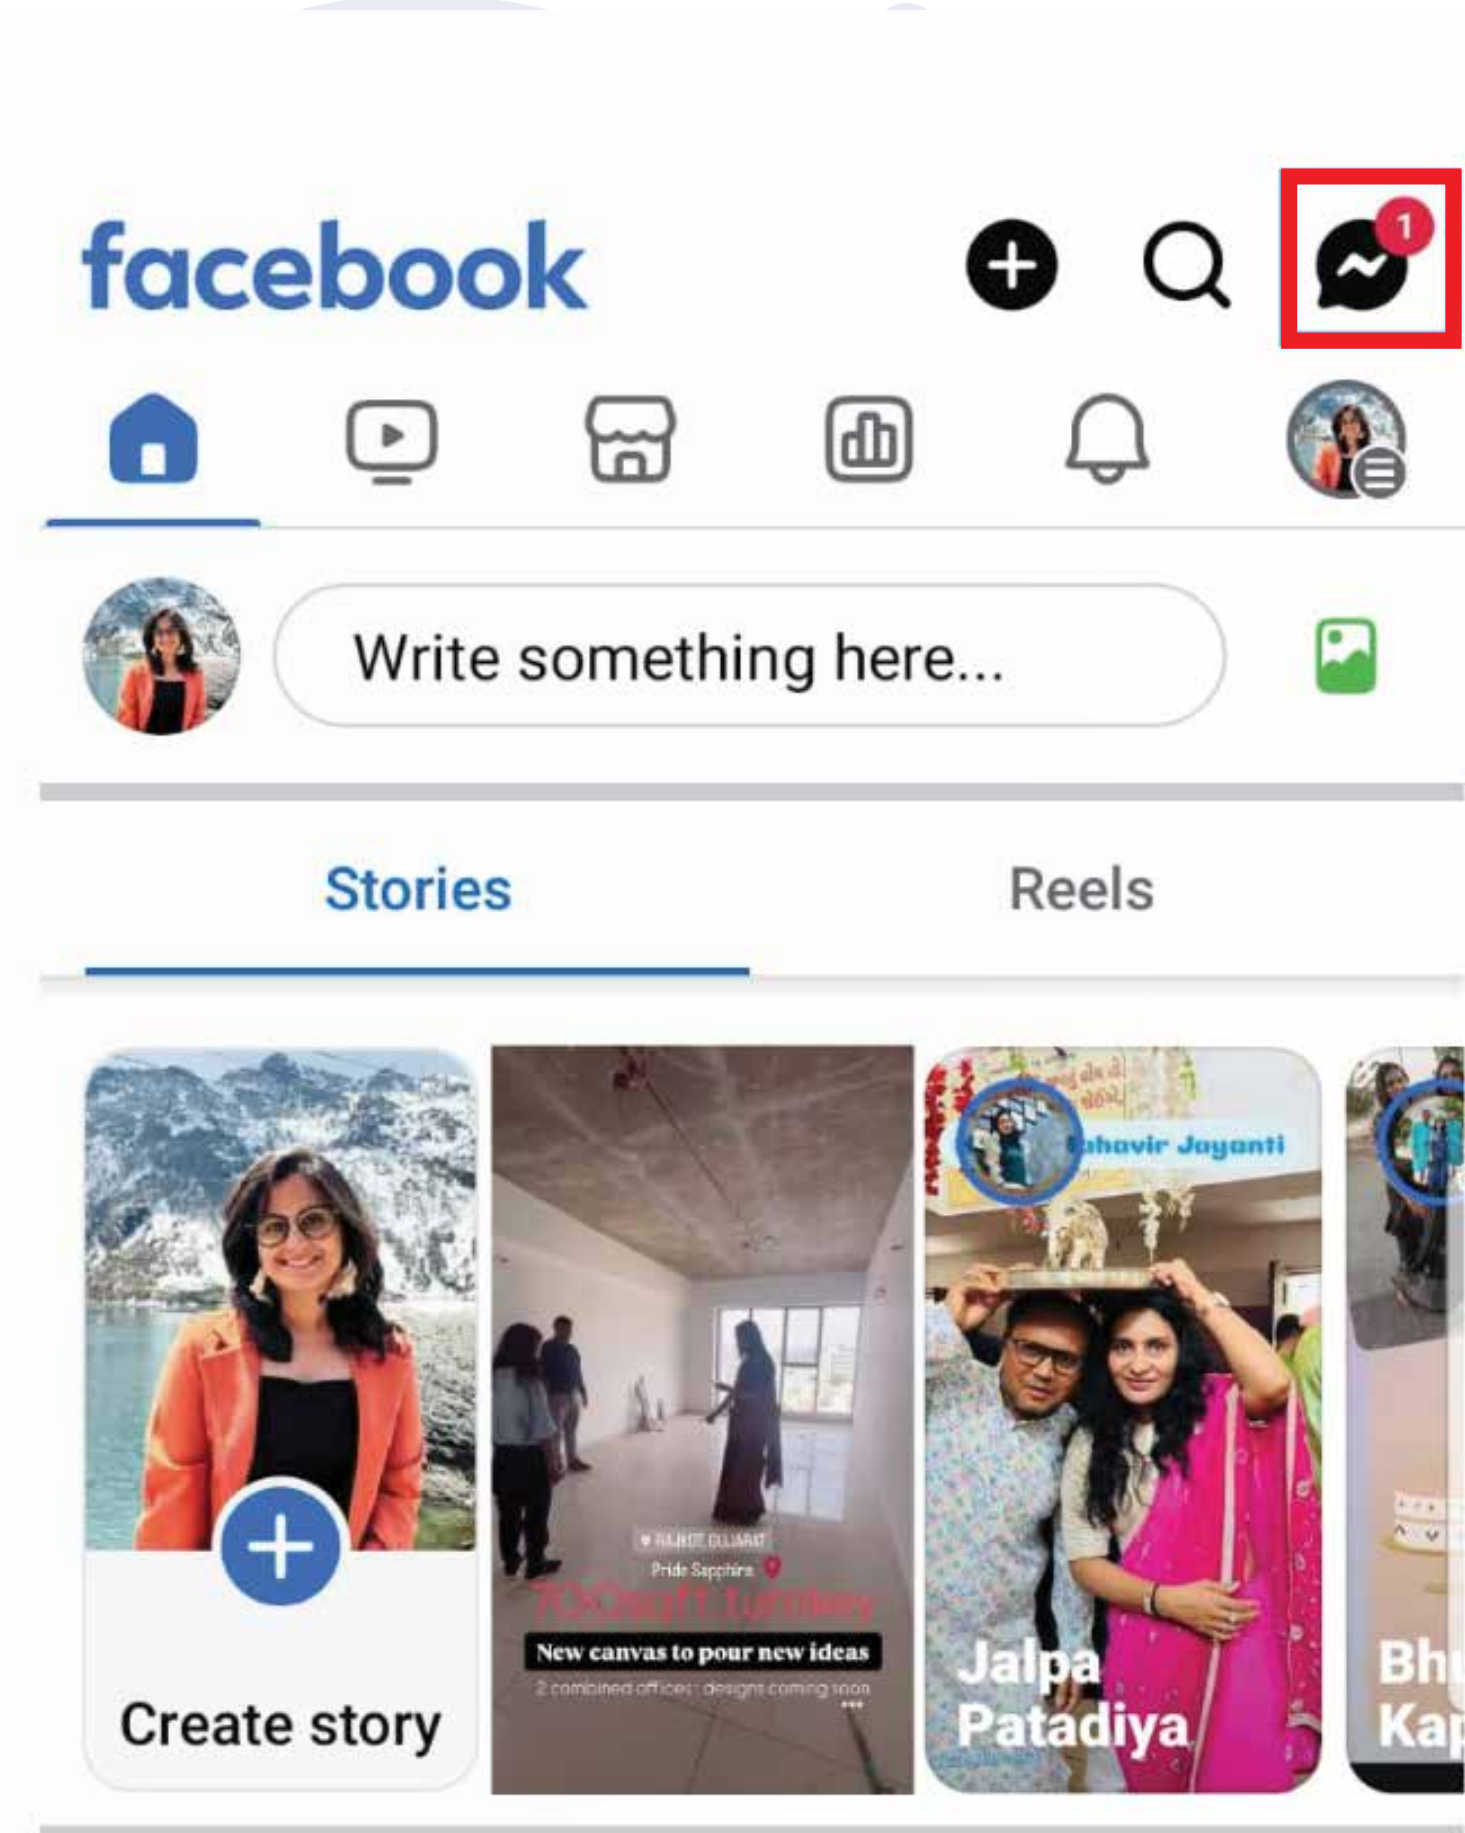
facebook

1

Write something here...

Stories

Reels

Create story

RAJKOT, GUJARAT

Pride Sapphire

700sqft turnkey

New canvas to pour new ideas

2 combined offices : designs coming soon

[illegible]havir Jayanti

Jalpa Patadiya

Bh
Ka